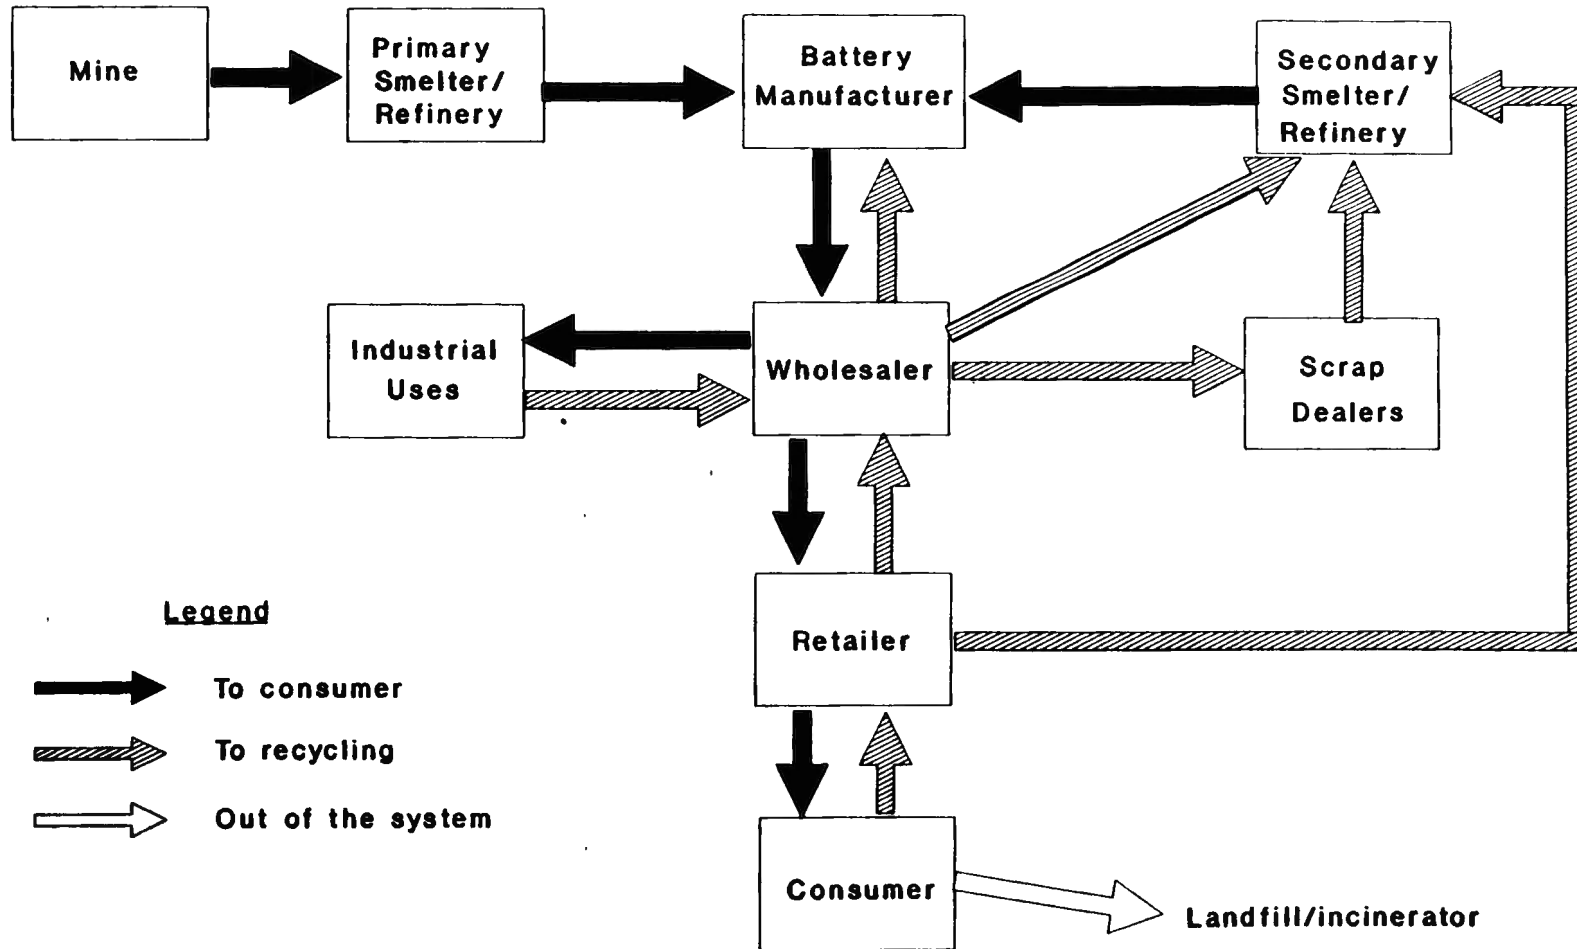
Mine

Primary Smelter/ Refinery

Battery Manufacturer

Secondary Smelter/ Refinery

Industrial Uses

Wholesaler

Scrap Dealers

Legend

To consumer

To recycling

Out of the system

Retailer

Consumer

Landfill/incinerator